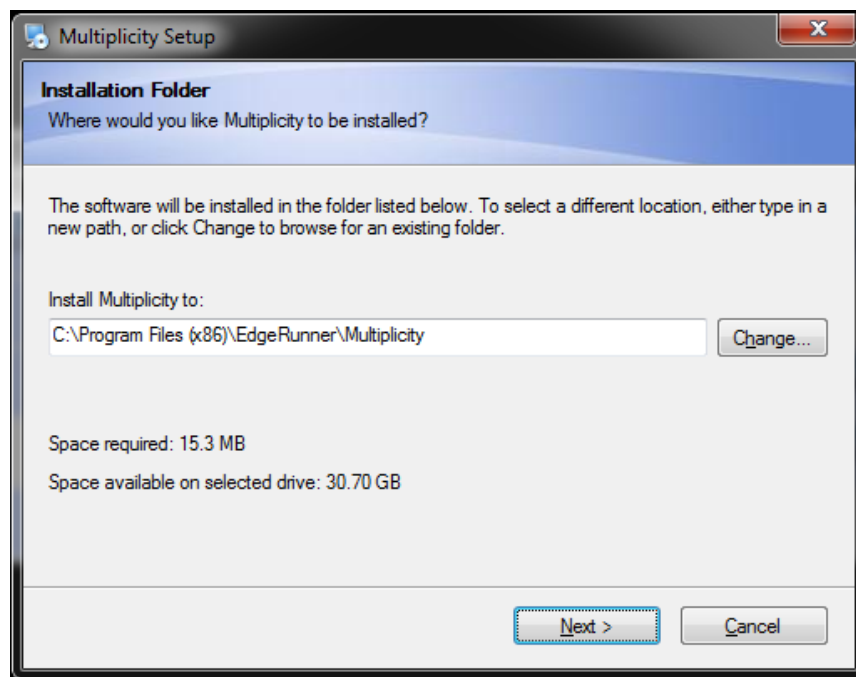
Multiplicity Setup

Installation Folder
Where would you like Multiplicity to be installed?

The software will be installed in the folder listed below. To select a different location, either type in a new path, or click Change to browse for an existing folder.

Install Multiplicity to:

C:\Program Files (x86)\EdgeRunner\Multiplicity

Change...

Space required: 15.3 MB

Space available on selected drive: 30.70 GB

Next >

Cancel